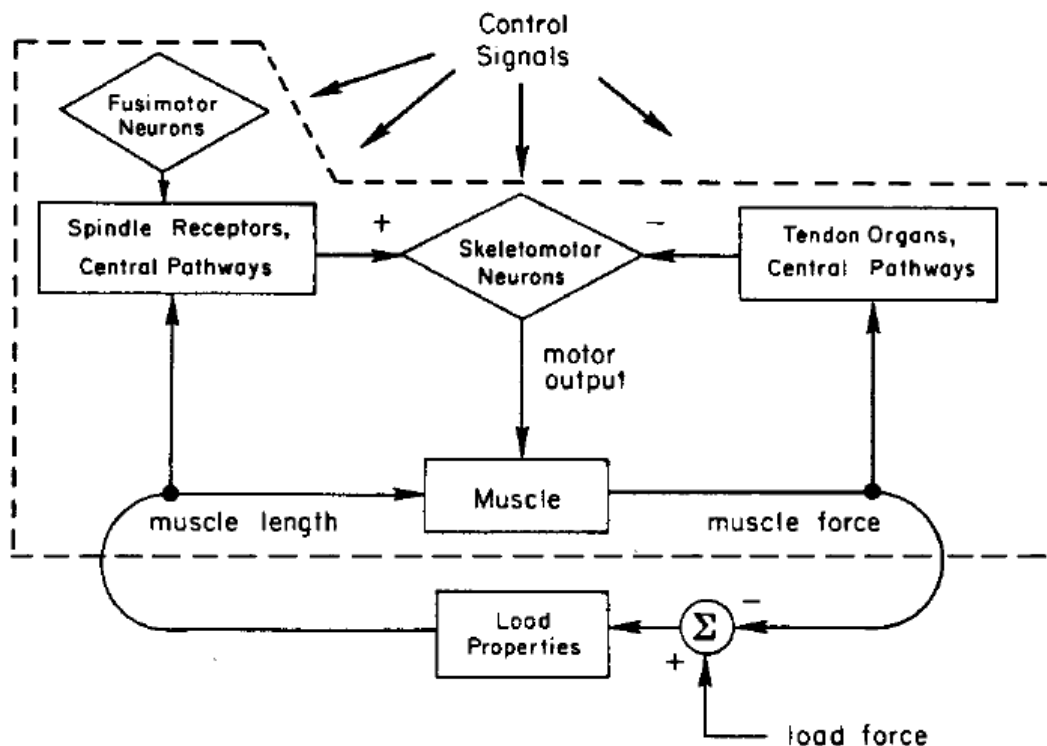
Control Signals

Fusimotor Neurons

Spindle Receptors, Central Pathways

+

Skeletomotor Neurons

−

Tendon Organs, Central Pathways

motor output

Muscle

muscle length

muscle force

Load Properties

$\Sigma$

−

+

load force